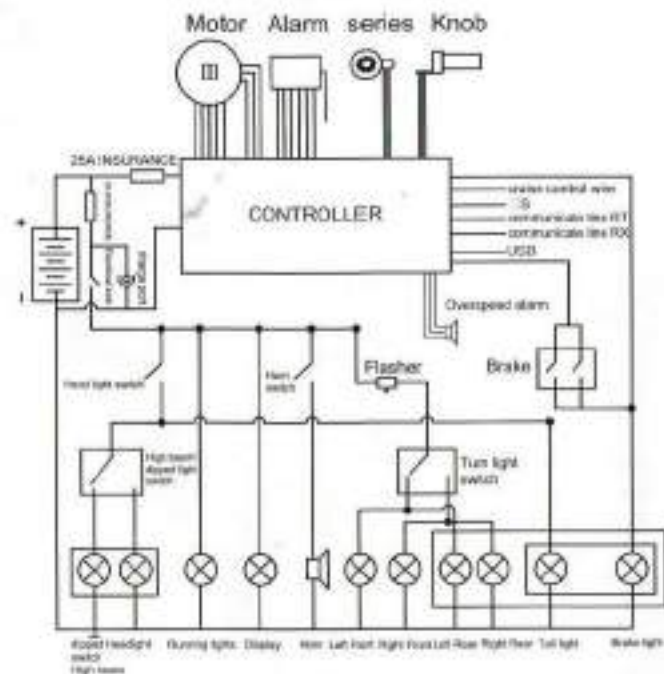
Motor Alarm series Knob

25A INSURANCE

CONTROLLER

cruise control wire
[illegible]
communicate line RT
communicate line RX
USB

Overspeed alarm

+

Flasher

Brake

Head light switch

Horn switch

High beam dipped light switch

Turn light switch

dipped headlight switch
High beam

Running lights

Display

Horn

Left Front

Right Front

Left Rear

Right Rear

Tail light

Brake light